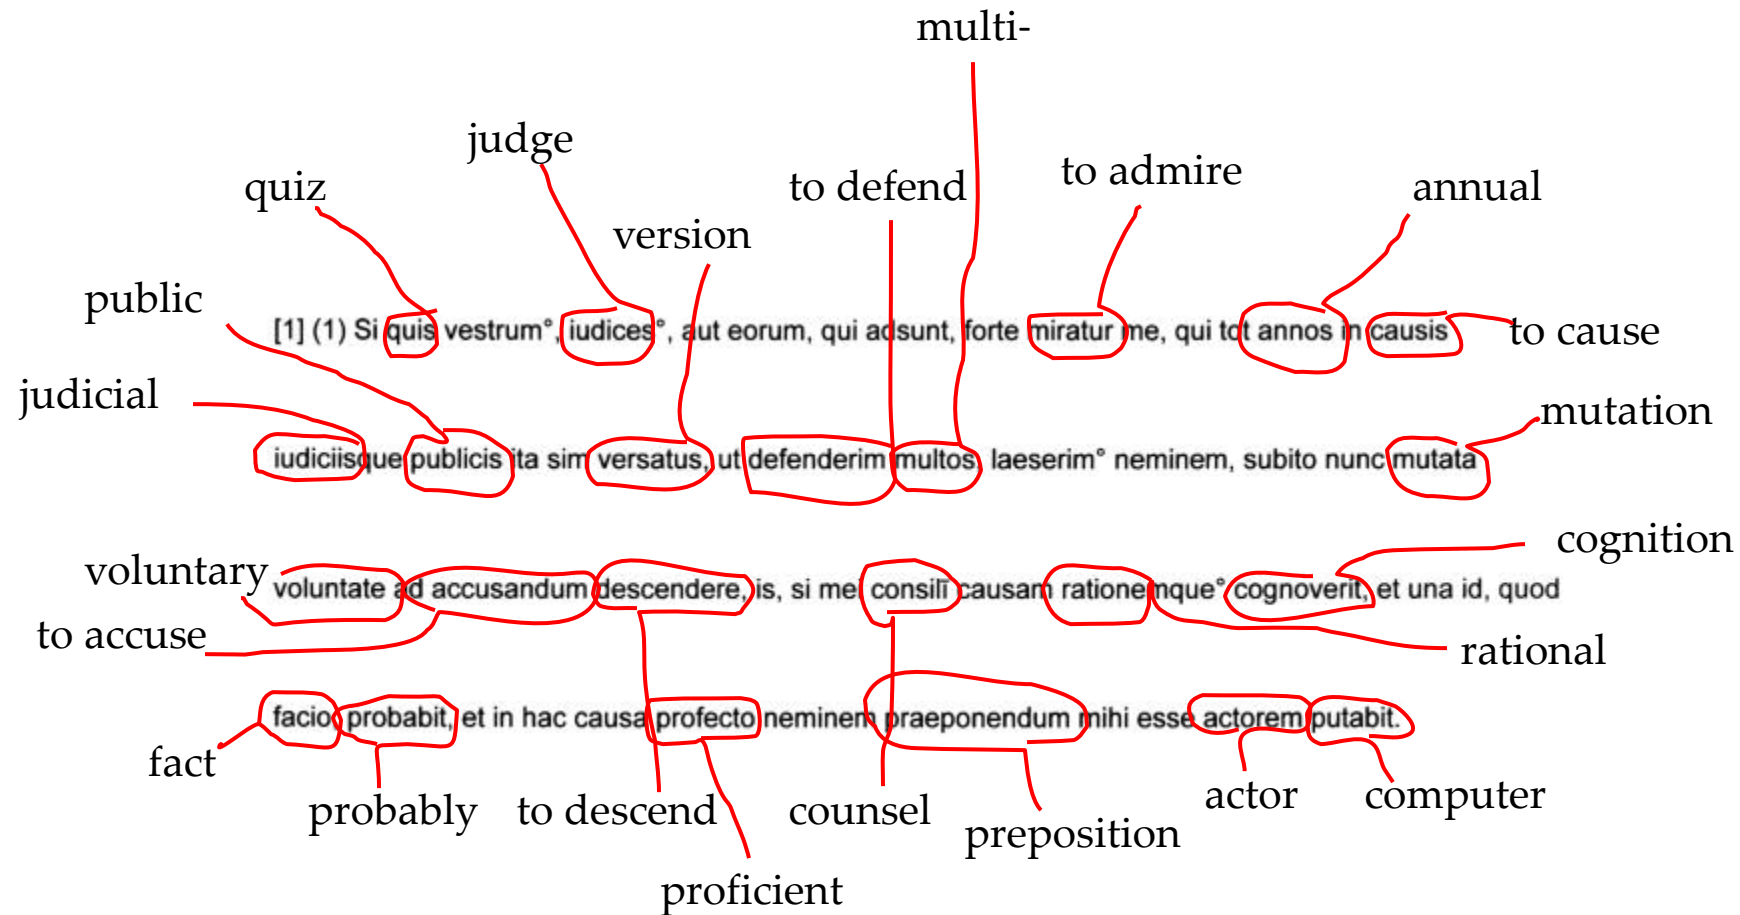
multi-

judge

quiz

to defend

to admire

annual

version

public

[1] (1) Si quis vestrum°, iudices°, aut eorum, qui adsunt, forte miratur me, qui tot annos in causis

to cause

judicial

mutation

iudiciisque publicis ita sim versatus, ut defenderim multos, laeserim° neminem, subito nunc mutata

cognition

voluntary

voluntate ad accusandum descendere, is, si mei consilī causam rationemque° cognoverit, et una id, quod

to accuse

rational

facio probabit, et in hac causa profecto neminem praeponendum mihi esse actorem putabit.

fact

probably

to descend

counsel

actor

computer

preposition

proficient